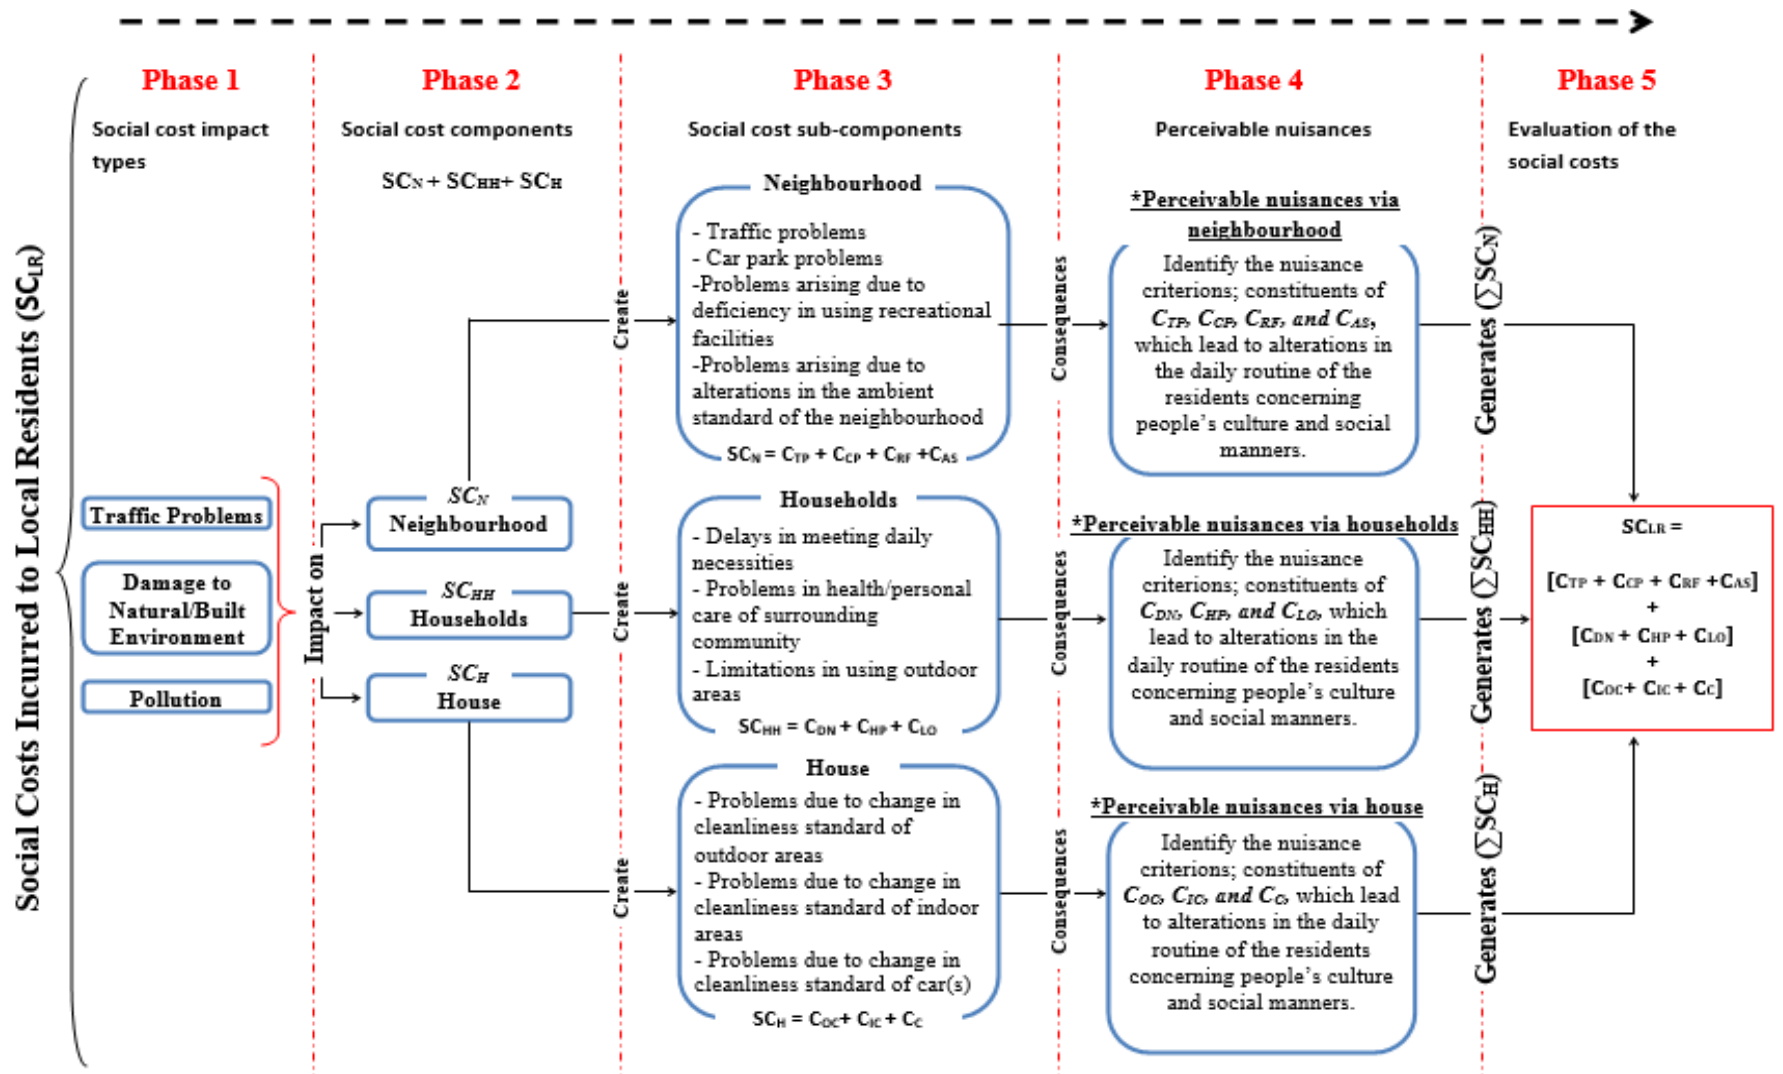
Phase 1

Social cost impact types

Phase 2

Social cost components

$SC_N + SC_{HH} + SC_H$

Phase 3

Social cost sub-components

Phase 4

Perceivable nuisances

Phase 5

Evaluation of the social costs

Social Costs Incurred to Local Residents ($SC_{LR}$)

Traffic Problems

Damage to Natural/Built Environment

Pollution

Impact on

$SC_N$
Neighbourhood

$SC_{HH}$
Households

$SC_H$
House

Create

Neighbourhood

- Traffic problems
- Car park problems
-Problems arising due to deficiency in using recreational facilities
-Problems arising due to alterations in the ambient standard of the neighbourhood

$SC_N = C_{TP} + C_{CP} + C_{RF} + C_{AS}$

Households

- Delays in meeting daily necessities
- Problems in health/personal care of surrounding community
- Limitations in using outdoor areas

$SC_{HH} = C_{DN} + C_{HP} + C_{LO}$

House

- Problems due to change in cleanliness standard of outdoor areas
- Problems due to change in cleanliness standard of indoor areas
- Problems due to change in cleanliness standard of car(s)

$SC_H = C_{OC} + C_{IC} + C_C$

Consequences

*Perceivable nuisances via neighbourhood

Identify the nuisance criterions; constituents of $C_{TP}$, $C_{CP}$, $C_{RF}$, and $C_{AS}$, which lead to alterations in the daily routine of the residents concerning people's culture and social manners.

*Perceivable nuisances via households

Identify the nuisance criterions; constituents of $C_{DN}$, $C_{HP}$, and $C_{LO}$, which lead to alterations in the daily routine of the residents concerning people's culture and social manners.

*Perceivable nuisances via house

Identify the nuisance criterions; constituents of $C_{OC}$, $C_{IC}$, and $C_C$, which lead to alterations in the daily routine of the residents concerning people's culture and social manners.

Generates ($\sum SC_N$)

Generates ($\sum SC_{HH}$)

Generates ($\sum SC_H$)

$SC_{LR}$ =

$[C_{TP} + C_{CP} + C_{RF} + C_{AS}]$
+
$[C_{DN} + C_{HP} + C_{LO}]$
+
$[C_{OC} + C_{IC} + C_C]$